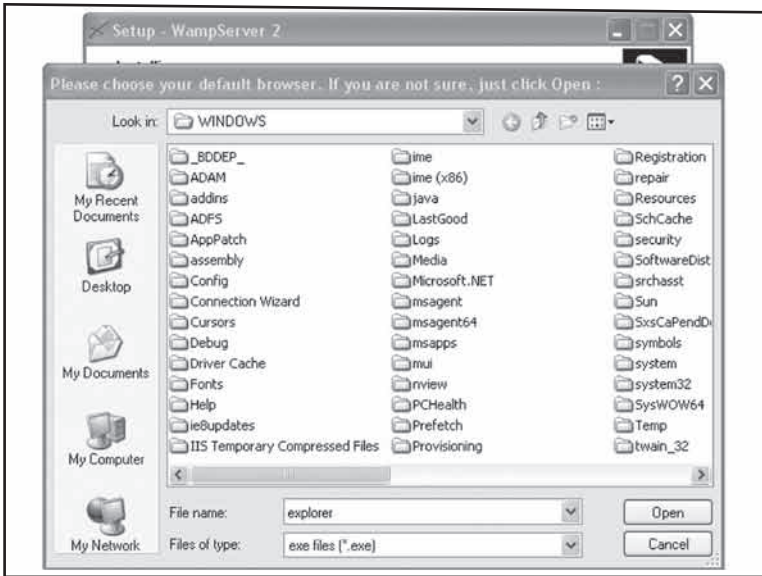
Setup - WampServer 2

Please choose your default browser. If you are not sure, just click Open :

Look in: WINDOWS

My Recent Documents

Desktop

My Documents

My Computer

My Network

_BDDEP_
ADAM
addins
ADFS
AppPatch
assembly
Config
Connection Wizard
Cursors
Debug
Driver Cache
Fonts
Help
ie8updates
IIS Temporary Compressed Files

ime
ime (x86)
java
LastGood
Logs
Media
Microsoft.NET
msagent
msagent64
msapps
mui
nview
PCHealth
Prefetch
Provisioning

Registration
repair
Resources
SchCache
security
SoftwareDist
srchasst
Sun
SxsCaPendD
symbols
system
system32
SysWOW64
Temp
twain_32

File name: explorer

Files of type: exe files (*.exe)

Open

Cancel